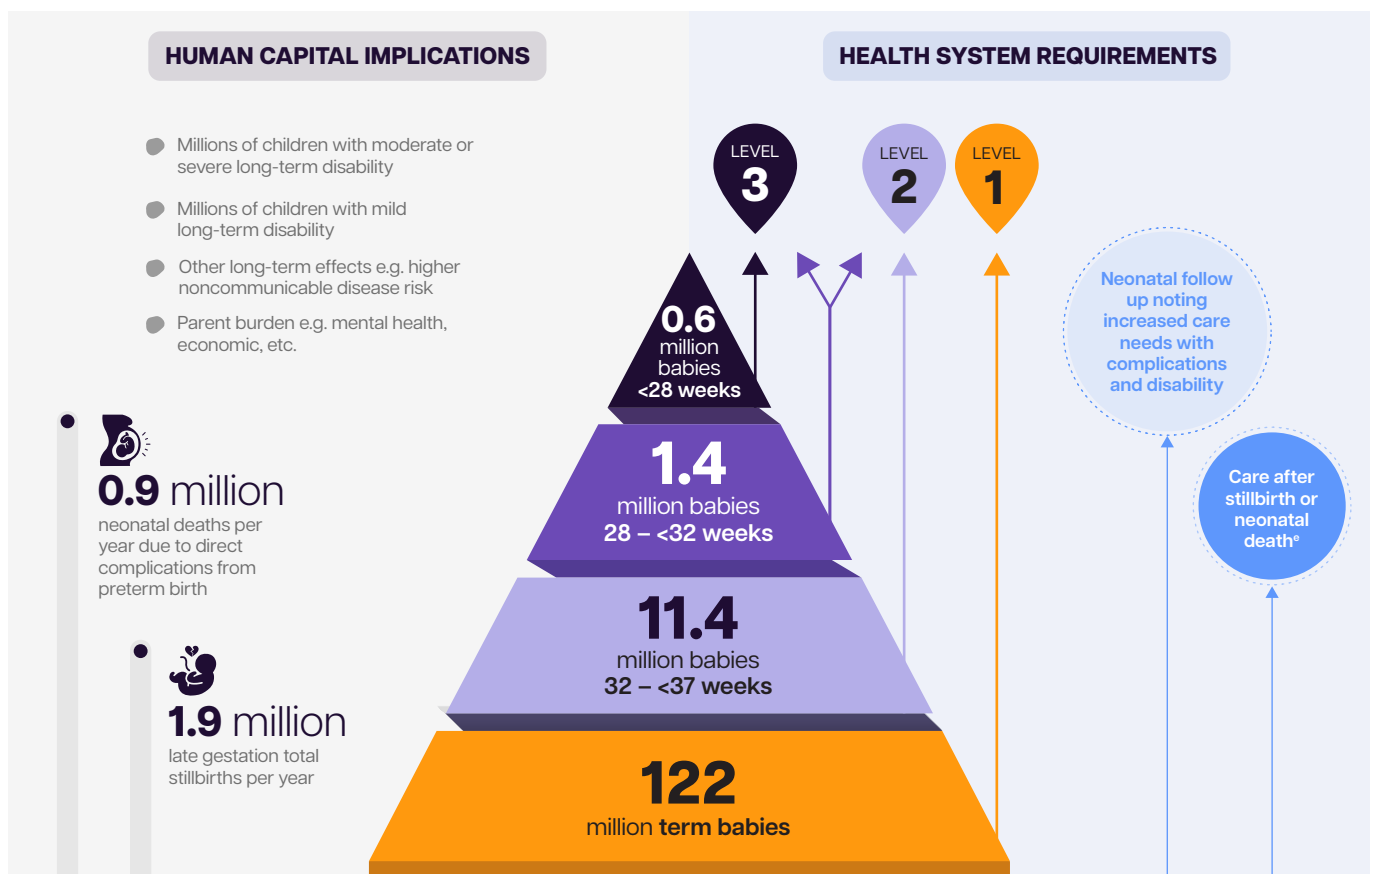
HUMAN CAPITAL IMPLICATIONS

HEALTH SYSTEM REQUIREMENTS

Millions of children with moderate or severe long-term disability

Millions of children with mild long-term disability

Other long-term effects e.g. higher noncommunicable disease risk

Parent burden e.g. mental health, economic, etc.

LEVEL 3

LEVEL 2

LEVEL 1

0.6 million babies <28 weeks

1.4 million babies 28 – <32 weeks

11.4 million babies 32 – <37 weeks

122 million term babies

Neonatal follow up noting increased care needs with complications and disability

Care after stillbirth or neonatal death$^e$

0.9 million neonatal deaths per year due to direct complications from preterm birth

1.9 million late gestation total stillbirths per year